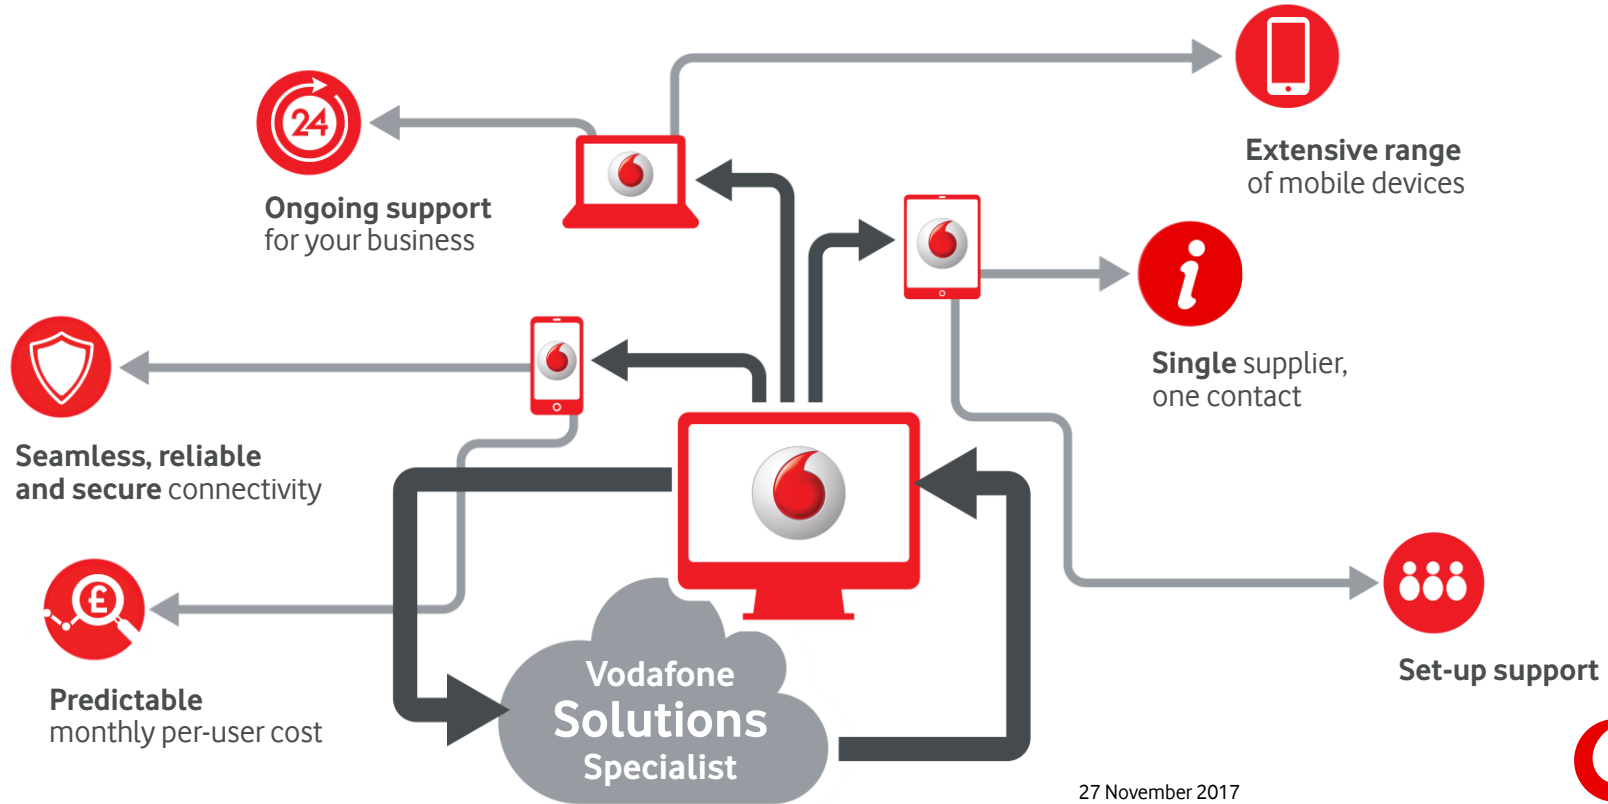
24

Ongoing support
for your business

Extensive range
of mobile devices

Single supplier,
one contact

Seamless, reliable
and secure connectivity

£

Predictable
monthly per-user cost

Vodafone
Solutions
Specialist

Set-up support

27 November 2017